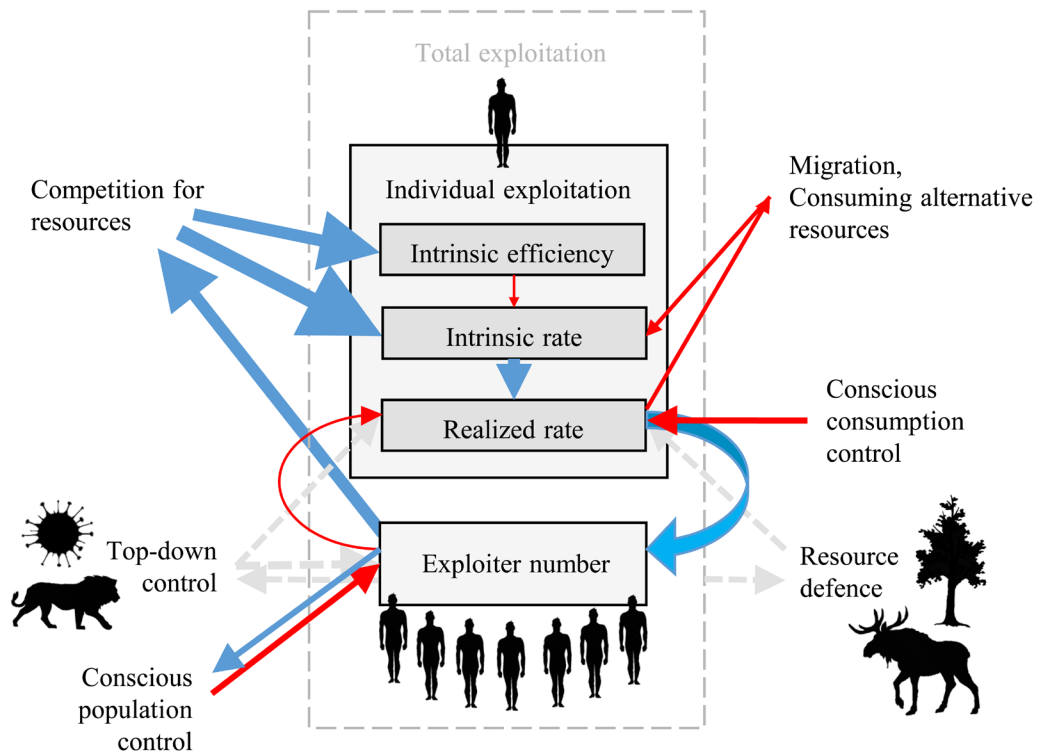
Total exploitation

Individual exploitation

Intrinsic efficiency

Intrinsic rate

Realized rate

Exploiter number

Competition for resources

Migration, Consuming alternative resources

Conscious consumption control

Top-down control

Resource defence

Conscious population control